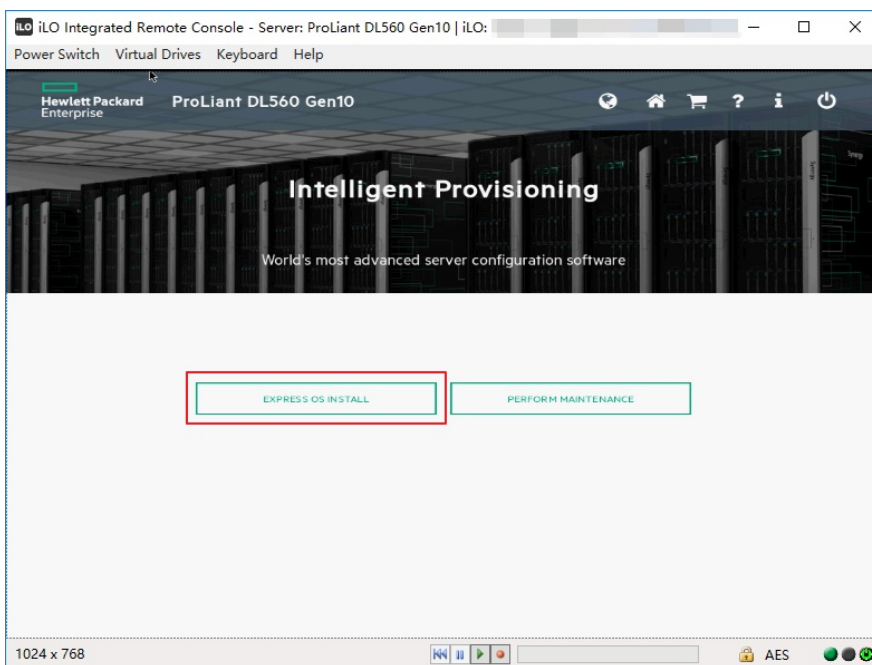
iLO iLO Integrated Remote Console - Server: ProLiant DL560 Gen10 | iLO: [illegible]

Power Switch Virtual Drives Keyboard Help

Hewlett Packard Enterprise

ProLiant DL560 Gen10

Intelligent Provisioning

World's most advanced server configuration software

EXPRESS OS INSTALL

PERFORM MAINTENANCE

1024 x 768

AES